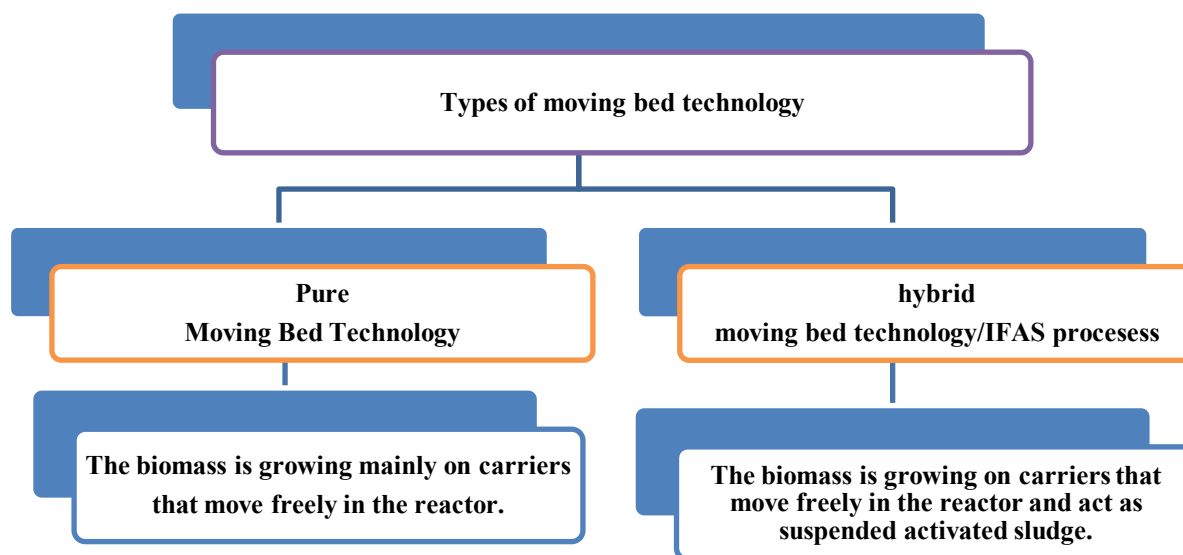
Types of moving bed technology

Pure
Moving Bed Technology

hybrid
moving bed technology/IFAS procesess

The biomass is growing mainly on carriers that move freely in the reactor.

The biomass is growing on carriers that move freely in the reactor and act as suspended activated sludge.